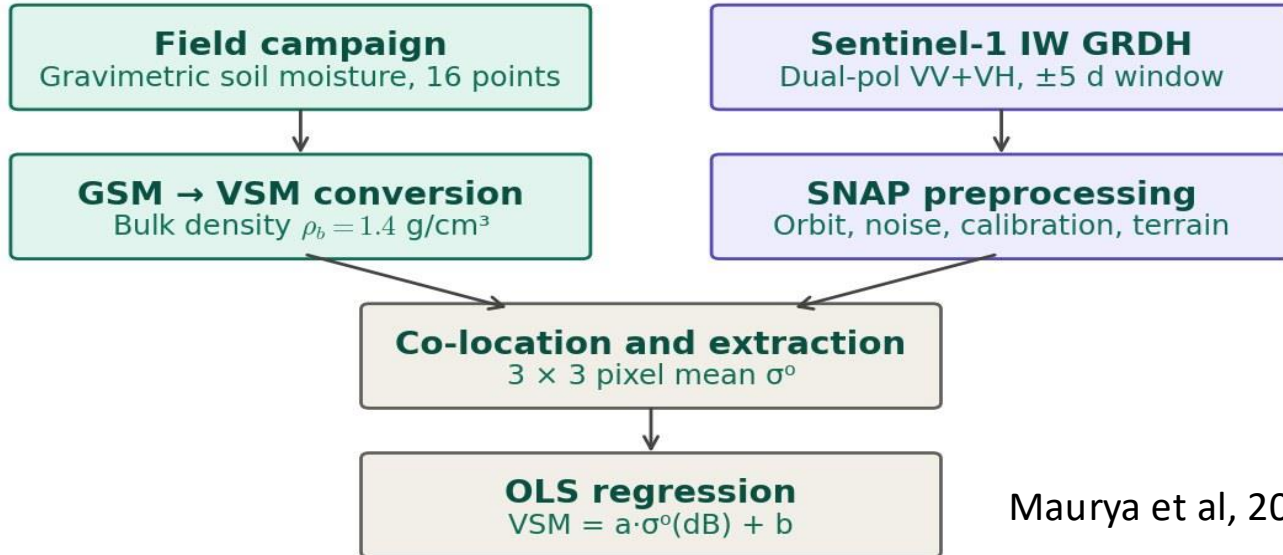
**Field campaign**
Gravimetric soil moisture, 16 points

**Sentinel-1 IW GRDH**
Dual-pol VV+VH, ±5 d window

**GSM → VSM conversion**
Bulk density $\rho_b = 1.4$ g/cm³

**SNAP preprocessing**
Orbit, noise, calibration, terrain

**Co-location and extraction**
3 × 3 pixel mean σ°

**OLS regression**
VSM = a·σ°(dB) + b

Maurya et al, 20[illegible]